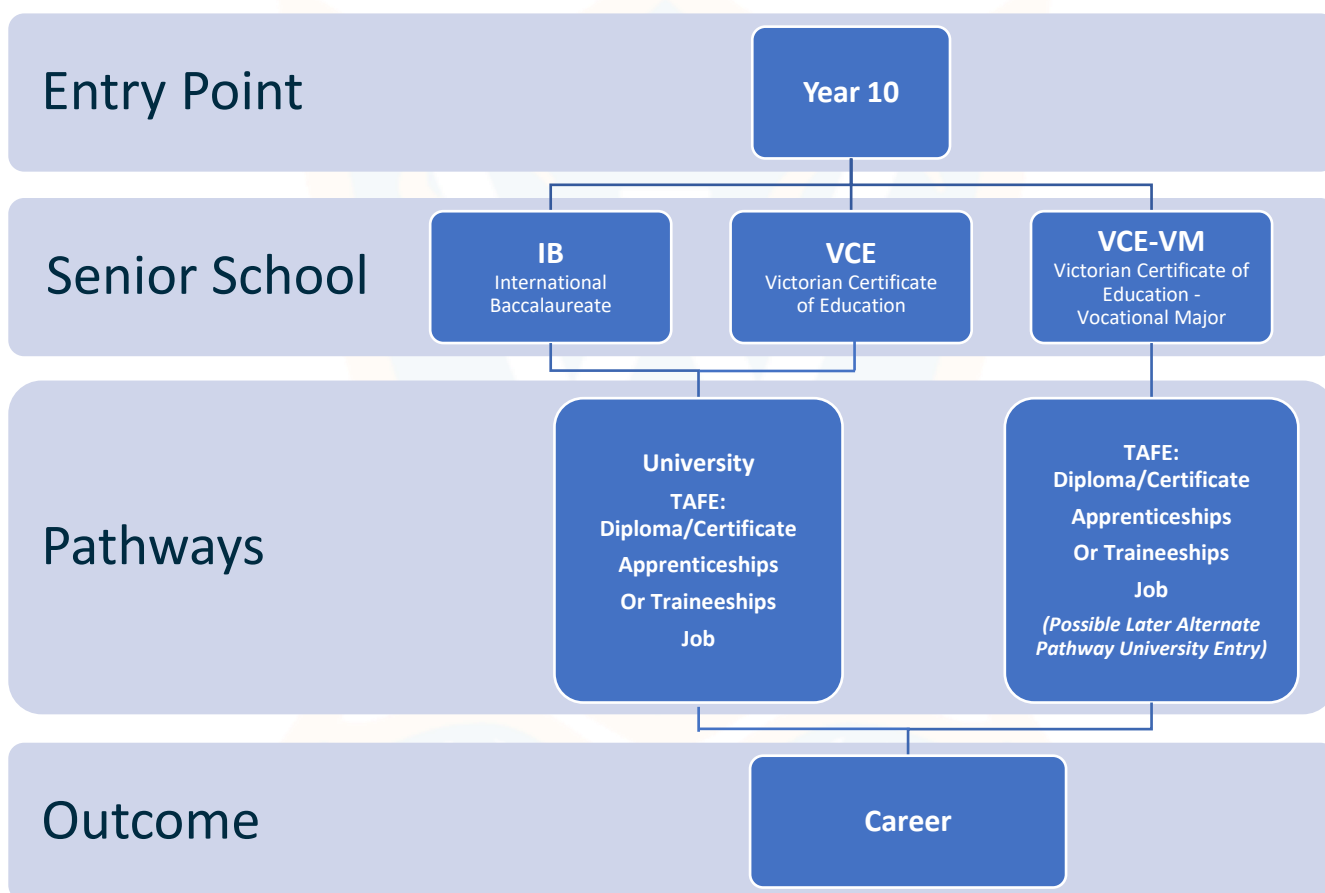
Entry Point

Year 10

Senior School

IB
International Baccalaureate

VCE
Victorian Certificate of Education

VCE-VM
Victorian Certificate of Education - Vocational Major

Pathways

University
TAFE:
Diploma/Certificate
Apprenticeships
Or Traineeships
Job

TAFE:
Diploma/Certificate
Apprenticeships
Or Traineeships
Job
(Possible Later Alternate Pathway University Entry)

Outcome

Career